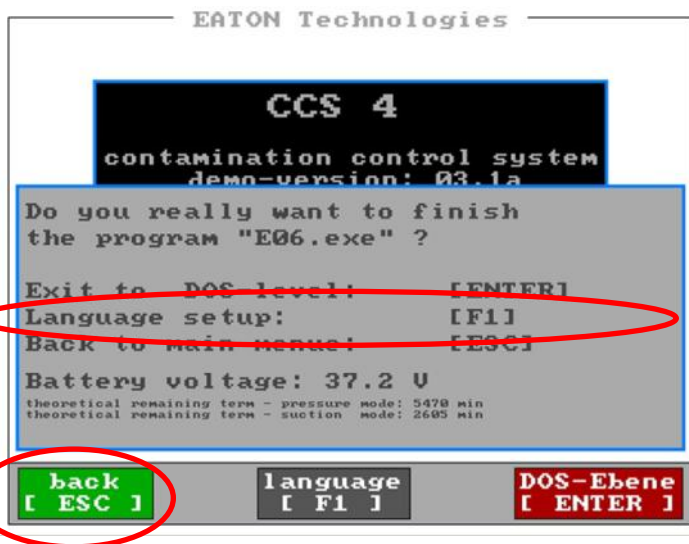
EATON Technologies

CCS 4

contamination control system
demo-version: 03.1a

Do you really want to finish the program "E06.exe" ?

Exit to DOS-level: [ENTER]
Language setup: [F1]
Back to main menue: [ESC]

Battery voltage: 37.2 V
theoretical remaining term - pressure mode: 5470 min
theoretical remaining term - suction mode: 2605 min

back
[ ESC ]

language
[ F1 ]

DOS-Ebene
[ ENTER ]